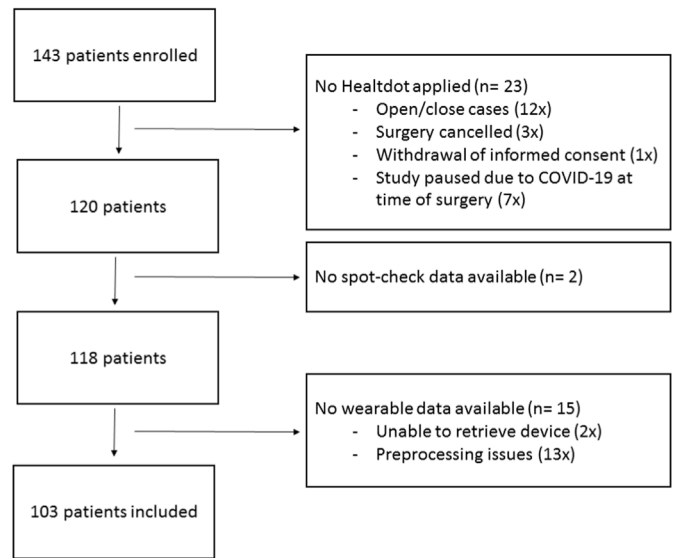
143 patients enrolled

No Healtdot applied (n= 23)
- Open/close cases (12x)
- Surgery cancelled (3x)
- Withdrawal of informed consent (1x)
- Study paused due to COVID-19 at time of surgery (7x)

120 patients

No spot-check data available (n= 2)

118 patients

No wearable data available (n= 15)
- Unable to retrieve device (2x)
- Preprocessing issues (13x)

103 patients included